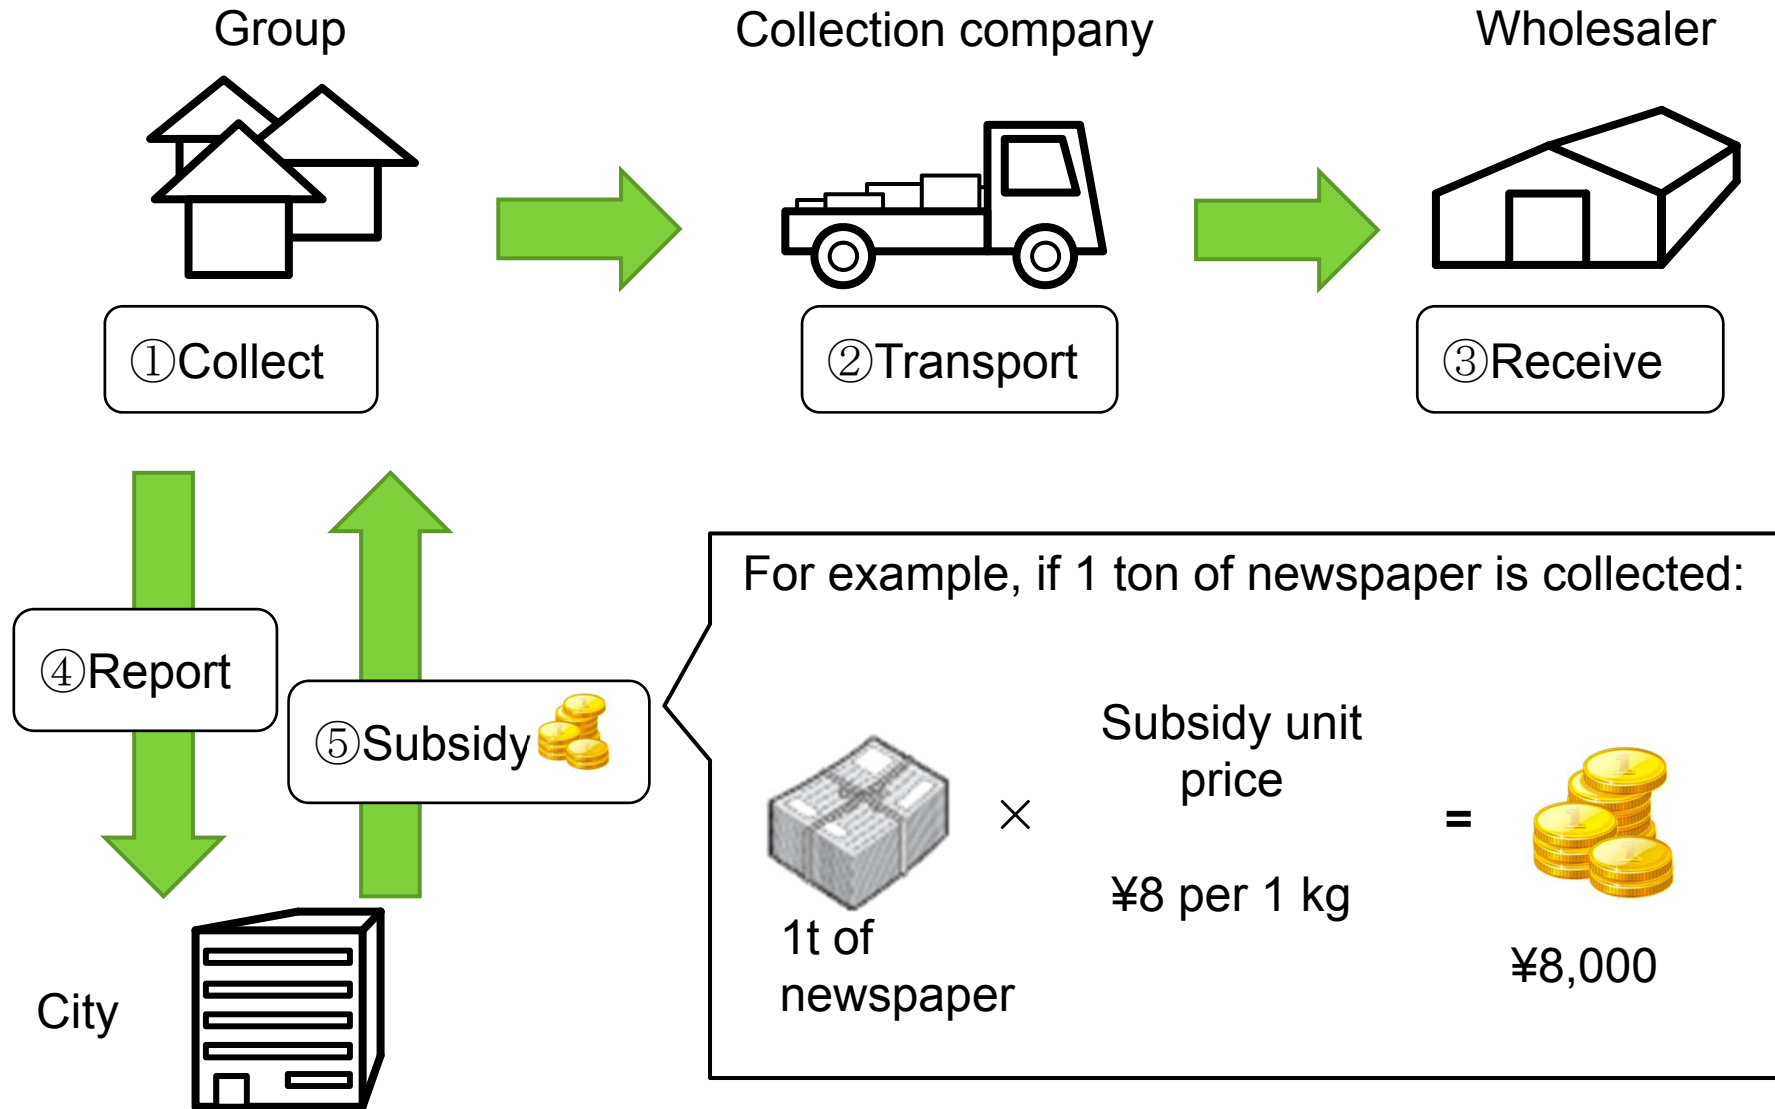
Group

Collection company

Wholesaler

①Collect

②Transport

③Receive

④Report

⑤Subsidy

City

For example, if 1 ton of newspaper is collected:

1t of newspaper

×

Subsidy unit price

¥8 per 1 kg

=

¥8,000